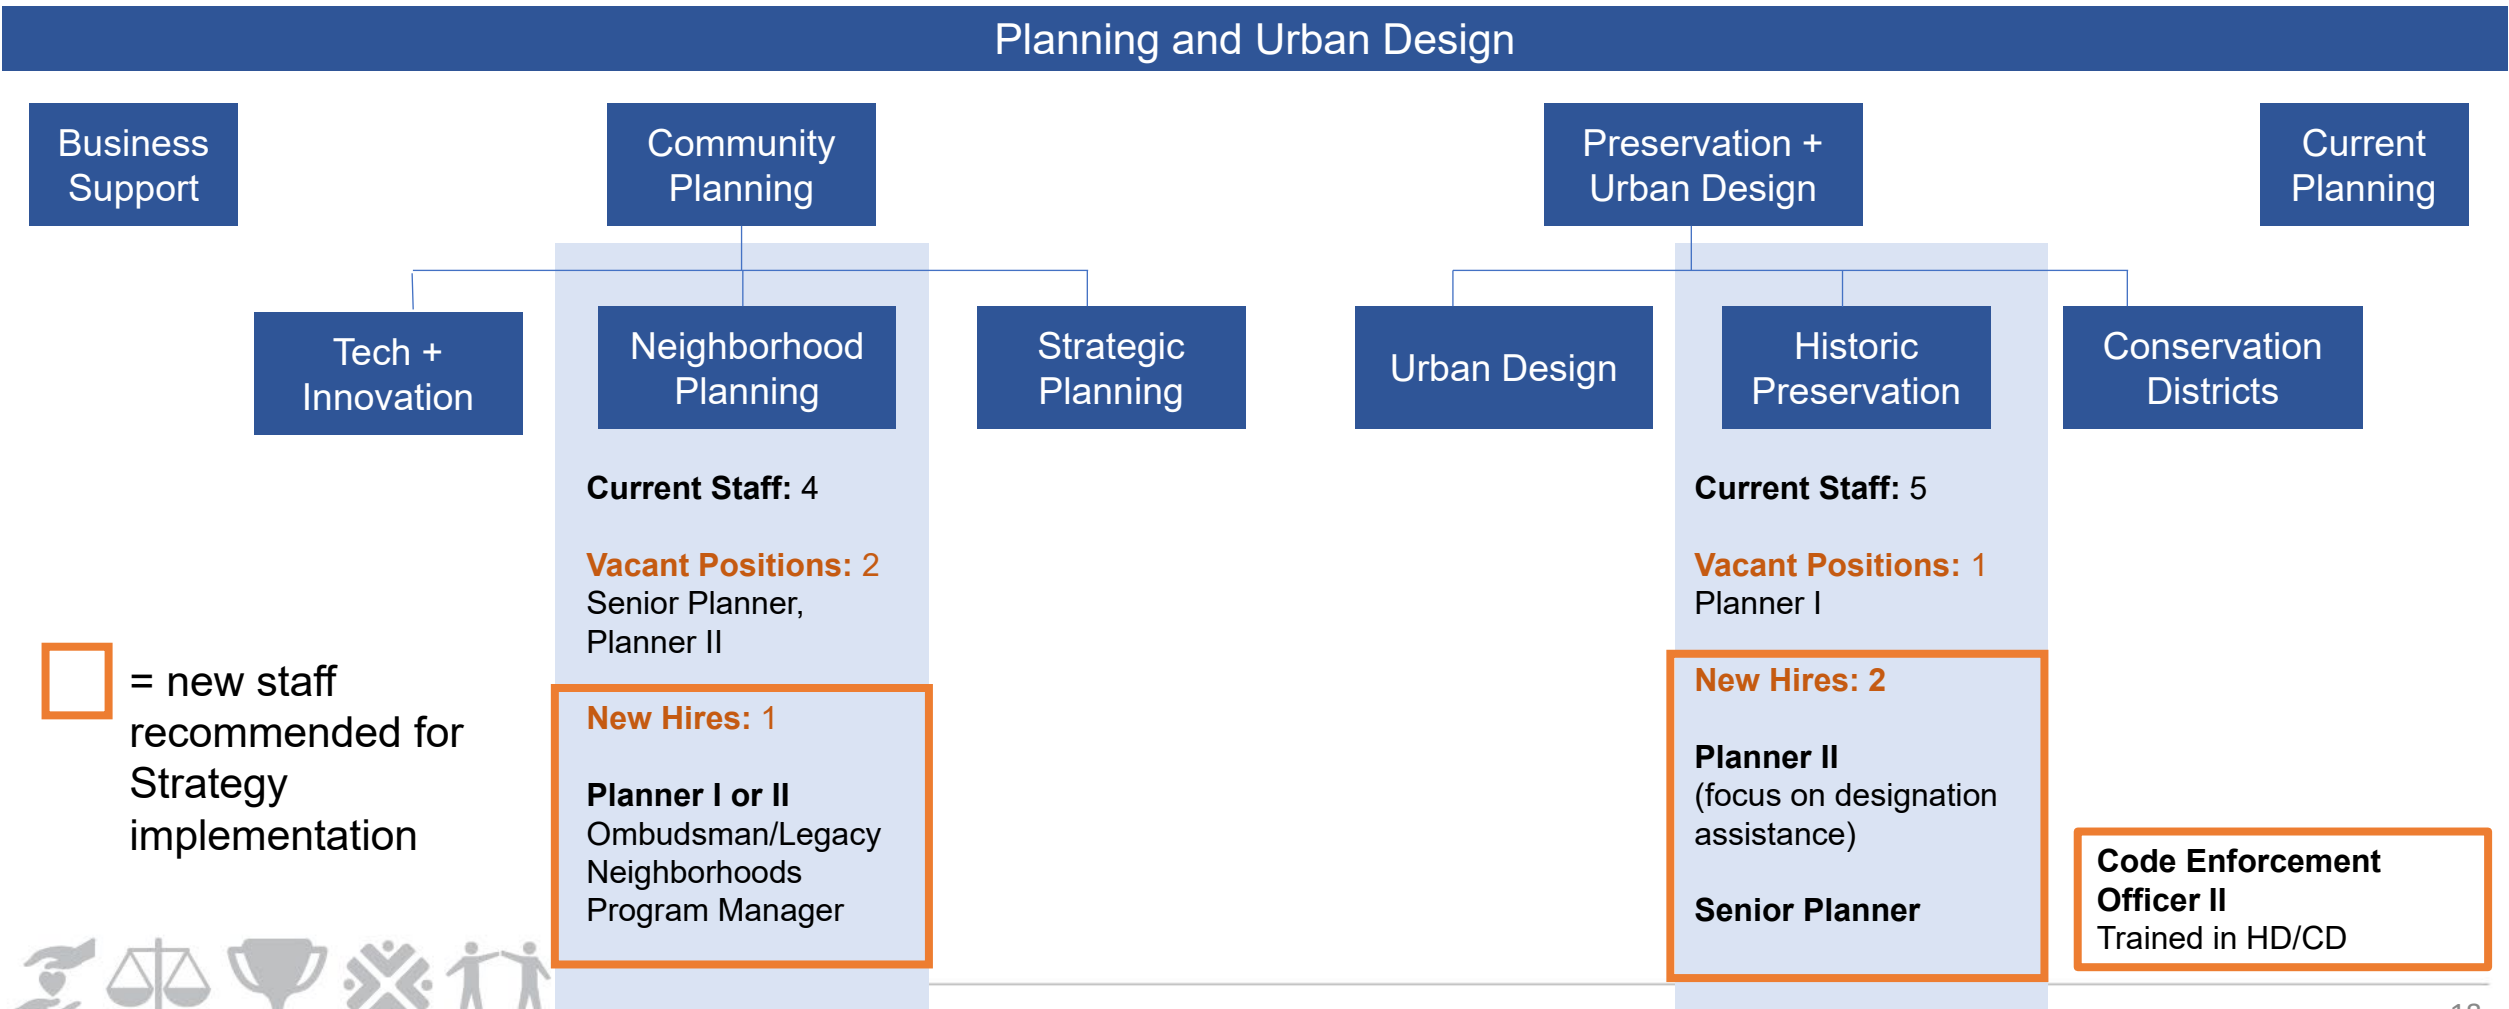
Planning and Urban Design

Business Support

Community Planning

Preservation + Urban Design

Current Planning

Tech + Innovation

Neighborhood Planning

Strategic Planning

Urban Design

Historic Preservation

Conservation Districts

Current Staff: 4

Vacant Positions: 2
Senior Planner, Planner II

New Hires: 1

Planner I or II
Ombudsman/Legacy Neighborhoods Program Manager

Current Staff: 5

Vacant Positions: 1
Planner I

New Hires: 2

Planner II
(focus on designation assistance)

Senior Planner

Code Enforcement Officer II
Trained in HD/CD

= new staff recommended for Strategy implementation